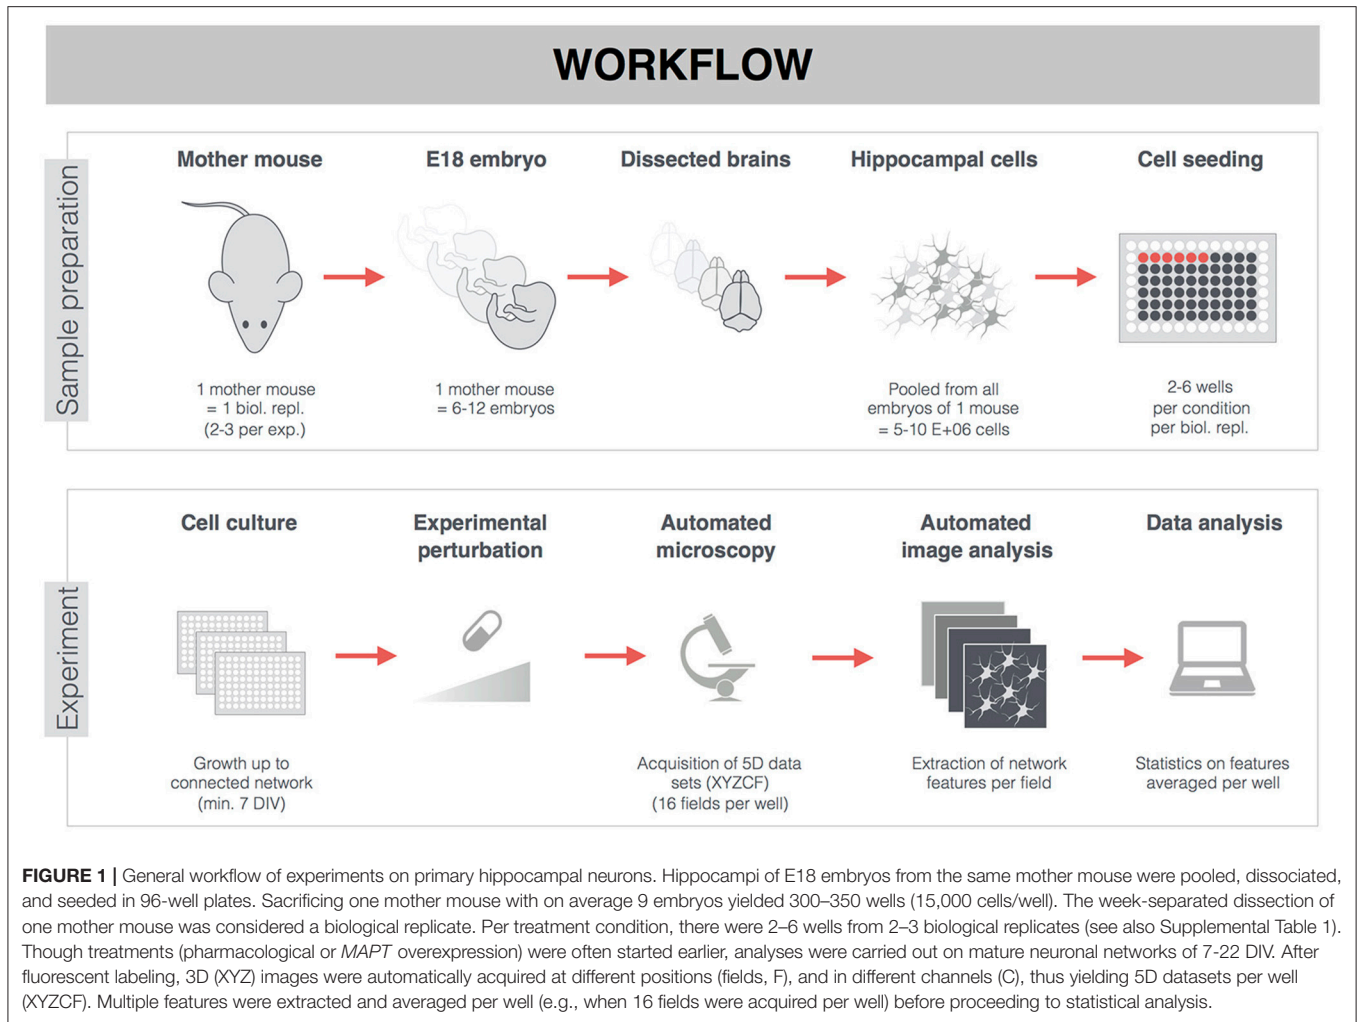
WORKFLOW

Sample preparation

Mother mouse

E18 embryo

Dissected brains

Hippocampal cells

Cell seeding

1 mother mouse = 1 biol. repl. (2-3 per exp.)

1 mother mouse = 6-12 embryos

Pooled from all embryos of 1 mouse = 5-10 E+06 cells

2-6 wells per condition per biol. repl.

Experiment

Cell culture

Experimental perturbation

Automated microscopy

Automated image analysis

Data analysis

Growth up to connected network (min. 7 DIV)

Acquisition of 5D data sets (XYZCF) (16 fields per well)

Extraction of network features per field

Statistics on features averaged per well

FIGURE 1 | General workflow of experiments on primary hippocampal neurons. Hippocampi of E18 embryos from the same mother mouse were pooled, dissociated, and seeded in 96-well plates. Sacrificing one mother mouse with on average 9 embryos yielded 300–350 wells (15,000 cells/well). The week-separated dissection of one mother mouse was considered a biological replicate. Per treatment condition, there were 2–6 wells from 2–3 biological replicates (see also Supplemental Table 1). Though treatments (pharmacological or MAPT overexpression) were often started earlier, analyses were carried out on mature neuronal networks of 7-22 DIV. After fluorescent labeling, 3D (XYZ) images were automatically acquired at different positions (fields, F), and in different channels (C), thus yielding 5D datasets per well (XYZCF). Multiple features were extracted and averaged per well (e.g., when 16 fields were acquired per well) before proceeding to statistical analysis.